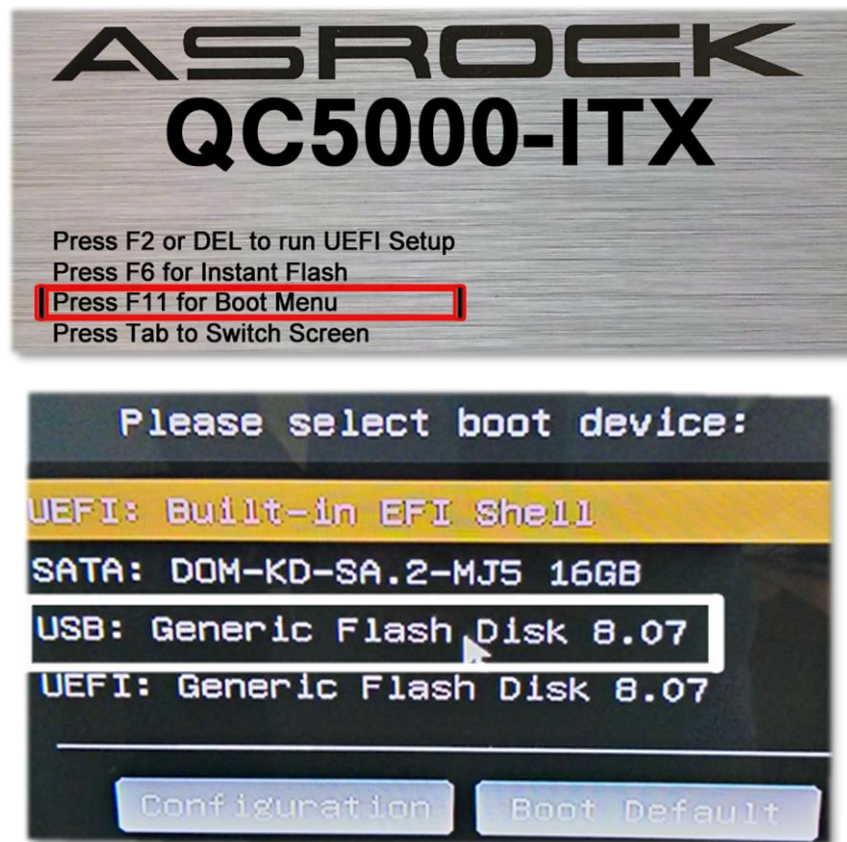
ASROCK
QC5000-ITX

Press F2 or DEL to run UEFI Setup
Press F6 for Instant Flash
Press F11 for Boot Menu
Press Tab to Switch Screen

Please select boot device:

UEFI: Built-in EFI Shell
SATA: DOM-KD-SA.2-MJ5 16GB
USB: Generic Flash Disk 8.07
UEFI: Generic Flash Disk 8.07

Configuration
Boot Default